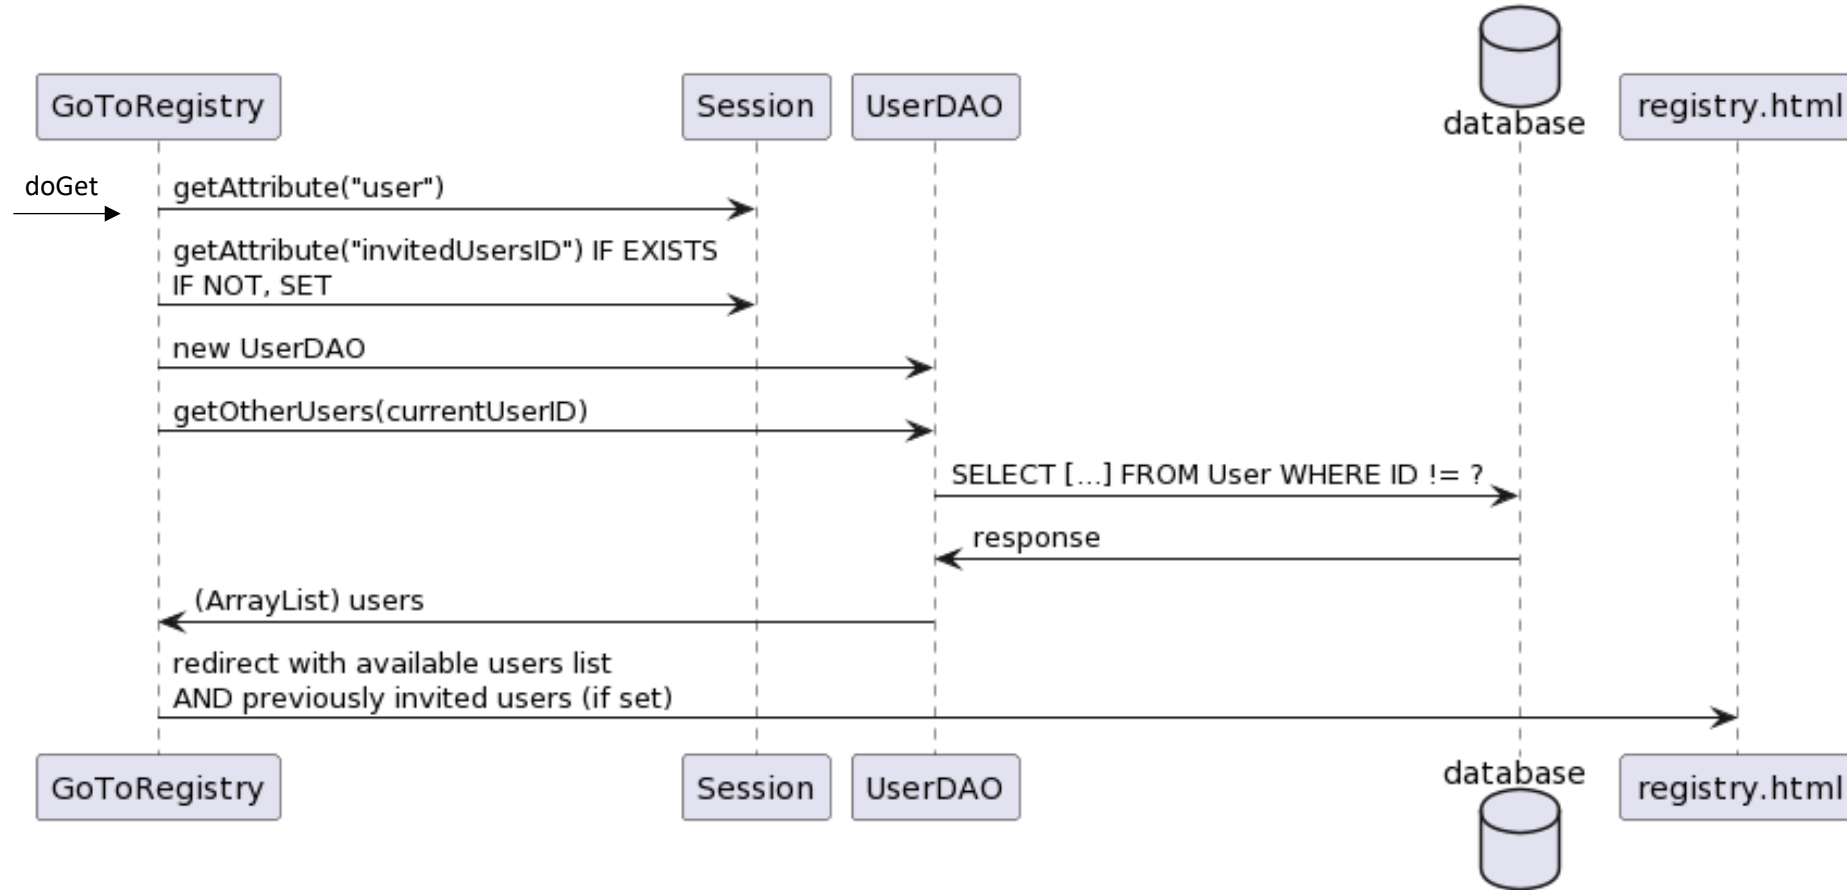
GoToRegistry

Session

UserDAO

database

registry.html

doGet

getAttribute("user")

getAttribute("invitedUsersID") IF EXISTS
IF NOT, SET

new UserDAO

getOtherUsers(currentUserID)

SELECT [...] FROM User WHERE ID != ?

response

(ArrayList) users

redirect with available users list
AND previously invited users (if set)

GoToRegistry

Session

UserDAO

database

registry.html